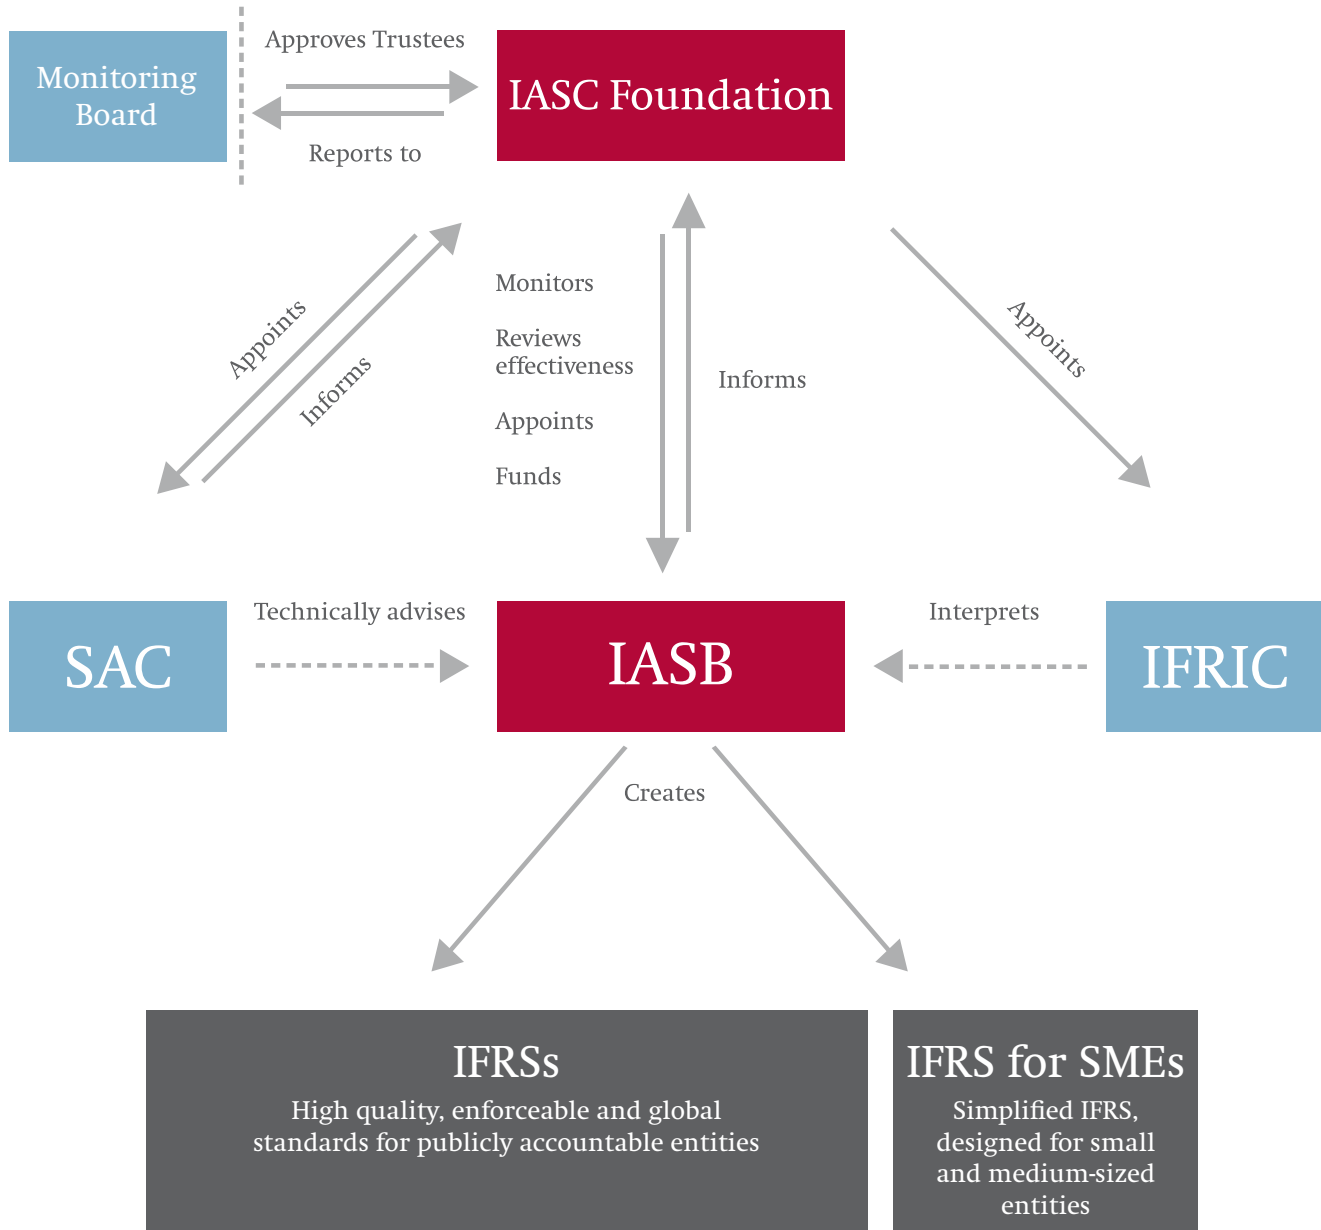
Monitoring Board

Approves Trustees

Reports to

IASC Foundation

Appoints

Informs

Monitors

Reviews effectiveness

Appoints

Funds

Informs

Appoints

SAC

Technically advises

IASB

Interprets

IFRIC

Creates

IFRSs
High quality, enforceable and global standards for publicly accountable entities

IFRS for SMEs
Simplified IFRS, designed for small and medium-sized entities